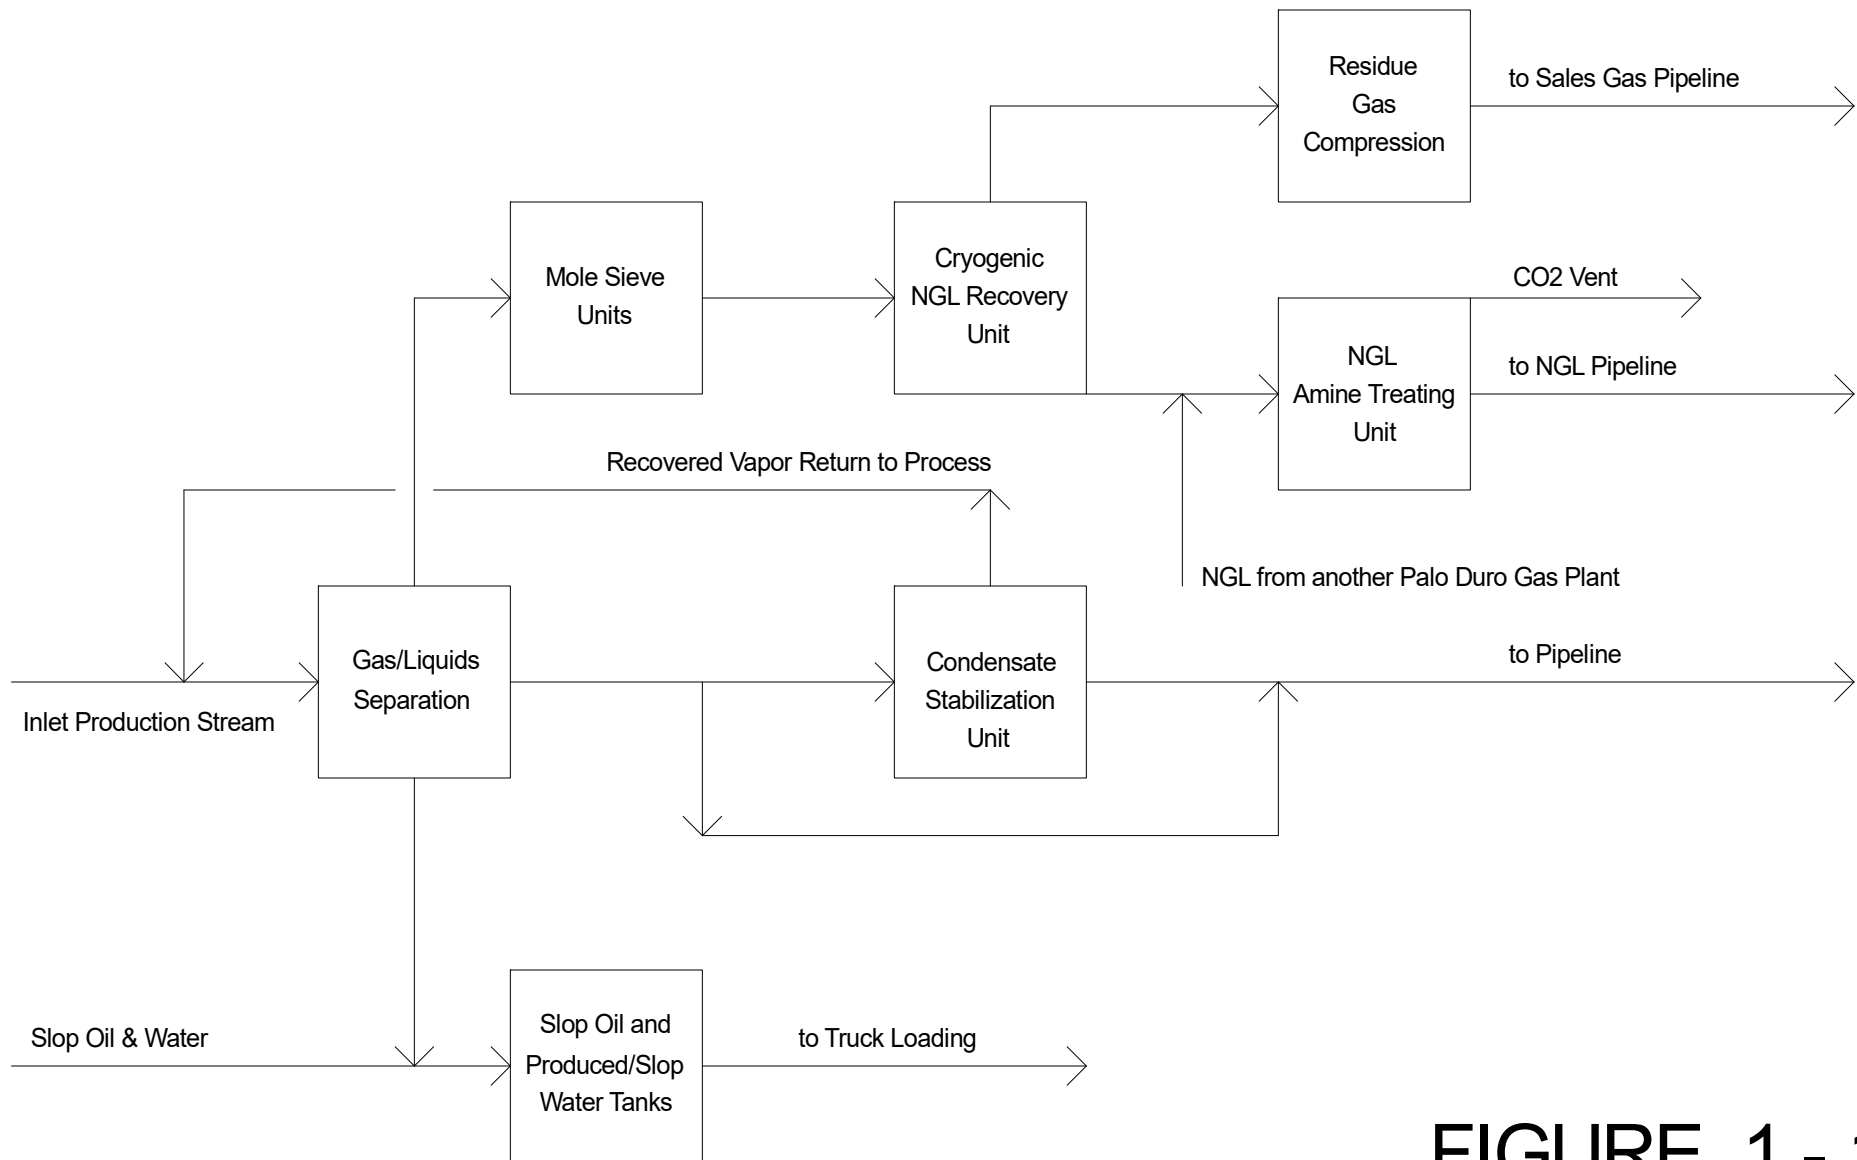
Residue Gas Compression

to Sales Gas Pipeline

Mole Sieve Units

Cryogenic NGL Recovery Unit

CO2 Vent

NGL Amine Treating Unit

to NGL Pipeline

Recovered Vapor Return to Process

NGL from another Palo Duro Gas Plant

Gas/Liquids Separation

Condensate Stabilization Unit

to Pipeline

Inlet Production Stream

Slop Oil & Water

Slop Oil and Produced/Slop Water Tanks

to Truck Loading

FIGURE 1 - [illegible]